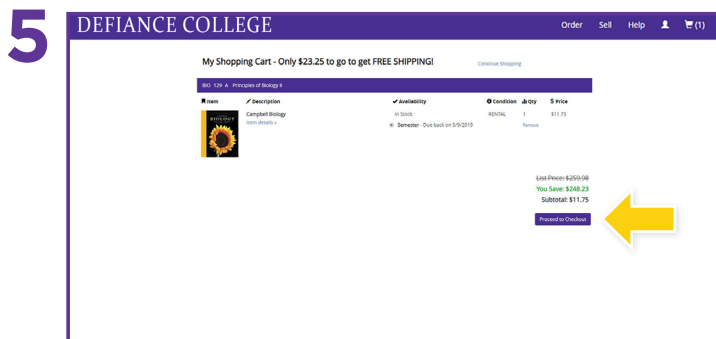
5

DEFIANCE COLLEGE

Order Sell Help (1)

My Shopping Cart - Only $23.25 to go to get FREE SHIPPING!

Continue Shopping

BIO 129 A Principles of Biology I

| Item | Description | Availability | Condition | Qty | Price |
|---|---|---|---|---|---|
| CAMPBELL BIOLOGY | Campbell Biology<br>item details » | In Stock<br>Semester - Due back on 5/9/2019 | RENTAL | 1<br>Remove | $11.75 |

List Price: $259.98
You Save: $248.23
Subtotal: $11.75

Proceed to Checkout